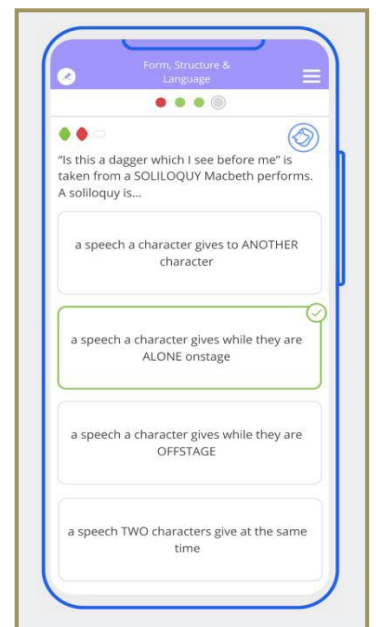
Form, Structure & Language

“Is this a dagger which I see before me” is taken from a SOLILOQUY Macbeth performs. A soliloquy is...

a speech a character gives to ANOTHER character

a speech a character gives while they are ALONE onstage

a speech a character gives while they are OFFSTAGE

a speech TWO characters give at the same time